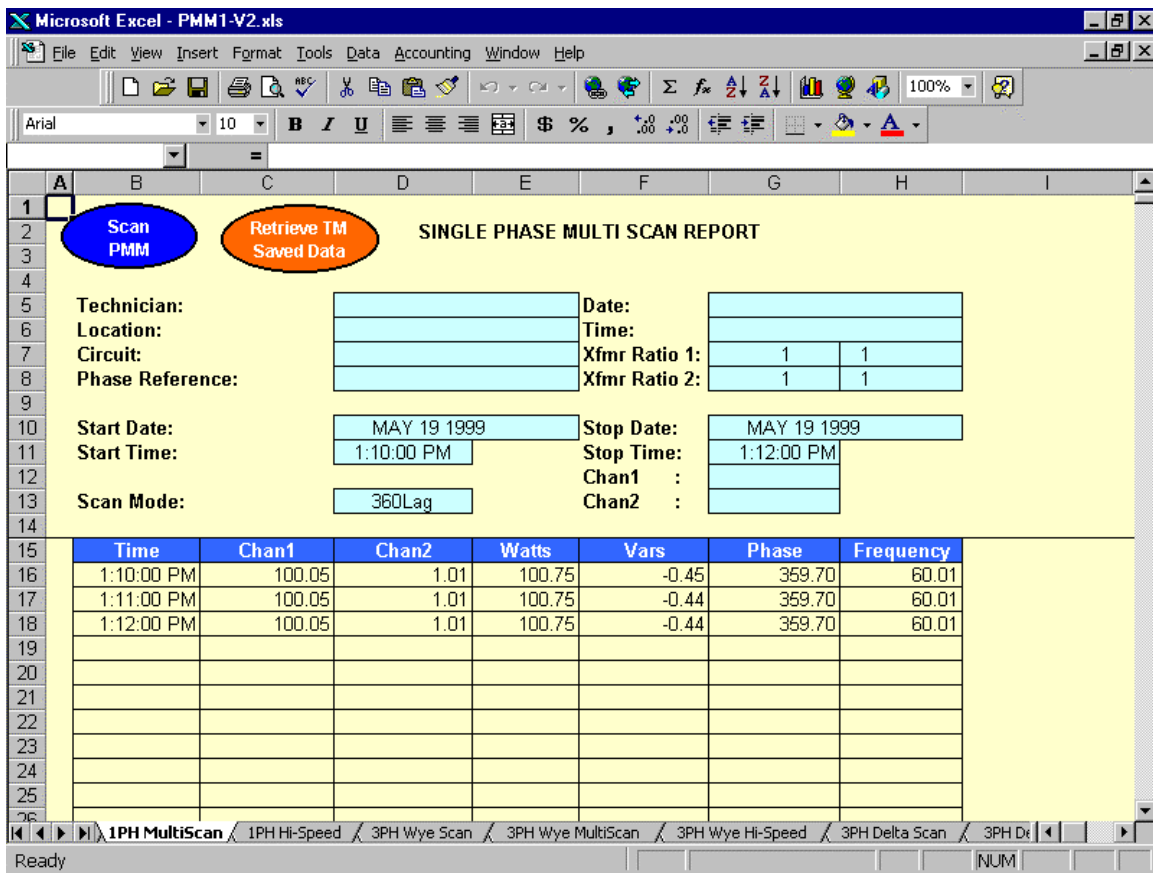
Microsoft Excel - PMM1-V2.xls

File Edit View Insert Format Tools Data Accounting Window Help

100%

Arial 10 B I U $ % ,

=

| | A | B | C | D | E | F | G | H | I |
|---|---|---|---|---|---|---|---|---|---|
| 1 | | | | | | | | | |
| 2 | | Scan PMM | Retrieve TM Saved Data | SINGLE PHASE MULTI SCAN REPORT | | | | | |
| 3 | | | | | | | | | |
| 4 | | | | | | | | | |
| 5 | | Technician: | | | | Date: | | | |
| 6 | | Location: | | | | Time: | | | |
| 7 | | Circuit: | | | | Xfmr Ratio 1: | 1 | 1 | |
| 8 | | Phase Reference: | | | | Xfmr Ratio 2: | 1 | 1 | |
| 9 | | | | | | | | | |
| 10 | | Start Date: | | MAY 19 1999 | | Stop Date: | MAY 19 1999 | | |
| 11 | | Start Time: | | 1:10:00 PM | | Stop Time: | 1:12:00 PM | | |
| 12 | | | | | | Chan1 : | | | |
| 13 | | Scan Mode: | | 360Lag | | Chan2 : | | | |
| 14 | | | | | | | | | |
| 15 | | Time | Chan1 | Chan2 | Watts | Vars | Phase | Frequency | |
| 16 | | 1:10:00 PM | 100.05 | 1.01 | 100.75 | -0.45 | 359.70 | 60.01 | |
| 17 | | 1:11:00 PM | 100.05 | 1.01 | 100.75 | -0.44 | 359.70 | 60.01 | |
| 18 | | 1:12:00 PM | 100.05 | 1.01 | 100.75 | -0.44 | 359.70 | 60.01 | |
| 19 | | | | | | | | | |
| 20 | | | | | | | | | |
| 21 | | | | | | | | | |
| 22 | | | | | | | | | |
| 23 | | | | | | | | | |
| 24 | | | | | | | | | |
| 25 | | | | | | | | | |

1PH MultiScan / 1PH Hi-Speed / 3PH Wye Scan / 3PH Wye MultiScan / 3PH Wye Hi-Speed / 3PH Delta Scan / 3PH De

Ready NUM